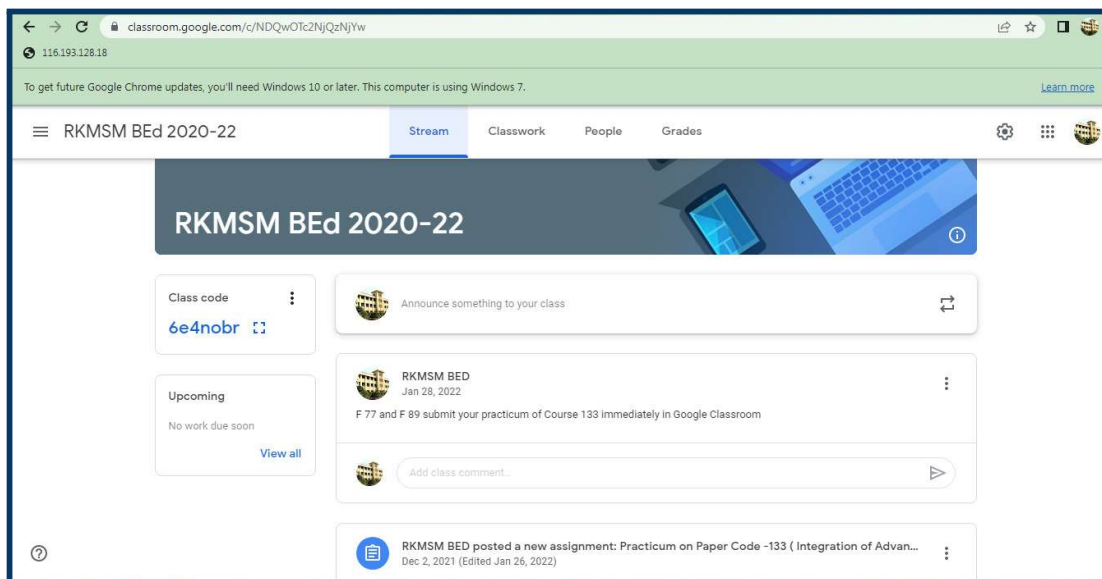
classroom.google.com/c/NDQwOTc2NjQzNjYw

116.193.128.18

To get future Google Chrome updates, you'll need Windows 10 or later. This computer is using Windows 7.

Learn more

RKMSM BEd 2020-22

Stream

Classwork

People

Grades

RKMSM BEd 2020-22

Class code

6e4nobr

Announce something to your class

RKMSM BED
Jan 28, 2022

F 77 and F 89 submit your practicum of Course 133 immediately in Google Classroom

Upcoming

No work due soon

View all

Add class comment...

RKMSM BED posted a new assignment: Practicum on Paper Code -133 ( Integration of Advan...
Dec 2, 2021 (Edited Jan 26, 2022)